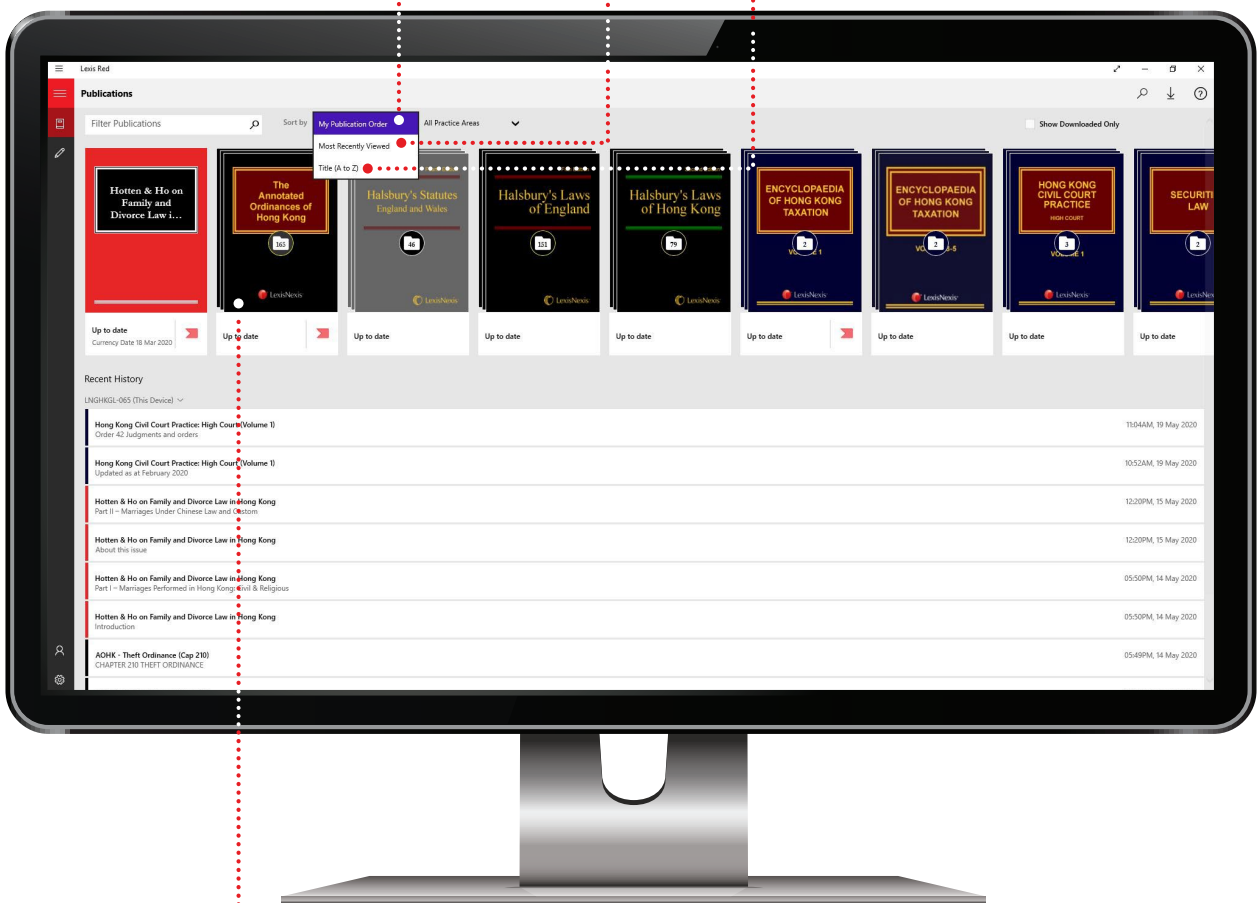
Lexis Red

Publications

Filter Publications

Sort by

My Publication Order

Most Recently Viewed

Title (A to Z)

All Practice Areas

Show Downloaded Only

Hotten & Ho on Family and Divorce Law i...

Up to date

Currency Date 18 Mar 2020

The Annotated Ordinances of Hong Kong

163

LexisNexis

Up to date

Halsbury's Statutes England and Wales

46

LexisNexis

Up to date

Halsbury's Laws of England

151

LexisNexis

Up to date

Halsbury's Laws of Hong Kong

79

LexisNexis

Up to date

ENCYCLOPAEDIA OF HONG KONG TAXATION

2

VOLUME 1

LexisNexis

Up to date

ENCYCLOPAEDIA OF HONG KONG TAXATION

2

VOLUME 2-5

LexisNexis

Up to date

HONG KONG CIVIL COURT PRACTICE

HIGH COURT

3

VOLUME 1

LexisNexis

Up to date

SECURITI LAW

2

LexisNex

Up to date

Recent History

LNGHKGL-065 (This Device)

Hong Kong Civil Court Practice: High Court (Volume 1)
Order 42 Judgments and orders
11:04AM, 19 May 2020

Hong Kong Civil Court Practice: High Court (Volume 1)
Updated as at February 2020
10:52AM, 19 May 2020

Hotten & Ho on Family and Divorce Law in Hong Kong
Part II – Marriages Under Chinese Law and Custom
12:20PM, 15 May 2020

Hotten & Ho on Family and Divorce Law in Hong Kong
About this issue
12:20PM, 15 May 2020

Hotten & Ho on Family and Divorce Law in Hong Kong
Part I – Marriages Performed in Hong Kong: Civil & Religious
05:50PM, 14 May 2020

Hotten & Ho on Family and Divorce Law in Hong Kong
Introduction
05:50PM, 14 May 2020

AOHK - Theft Ordinance (Cap 210)
CHAPTER 210 THEFT ORDINANCE
05:49PM, 14 May 2020